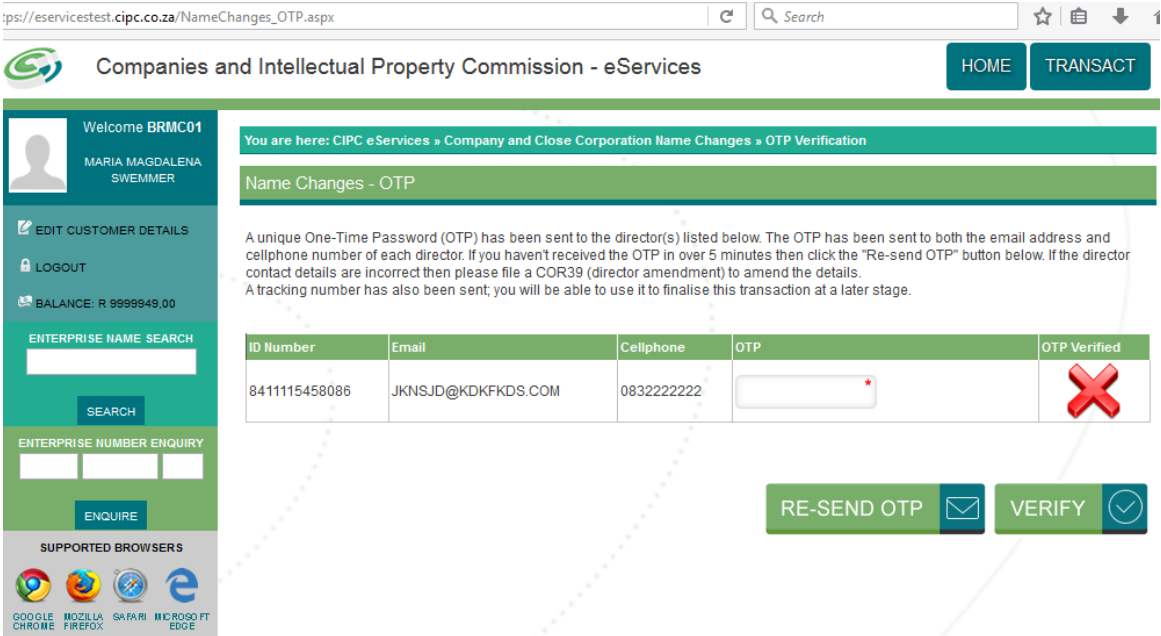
tps://eservicestest.cipc.co.za/NameChanges_OTP.aspx

Search

Companies and Intellectual Property Commission - eServices

HOME

TRANSACT

Welcome BRMC01

MARIA MAGDALENA SWEMMER

EDIT CUSTOMER DETAILS

LOGOUT

BALANCE: R 9999949,00

ENTERPRISE NAME SEARCH

SEARCH

ENTERPRISE NUMBER ENQUIRY

ENQUIRE

SUPPORTED BROWSERS

GOOGLE CHROME MOZILLA FIREFOX SAFARI MICROSOFT EDGE

You are here: CIPC eServices » Company and Close Corporation Name Changes » OTP Verification

Name Changes - OTP

A unique One-Time Password (OTP) has been sent to the director(s) listed below. The OTP has been sent to both the email address and cellphone number of each director. If you haven't received the OTP in over 5 minutes then click the "Re-send OTP" button below. If the director contact details are incorrect then please file a COR39 (director amendment) to amend the details.
A tracking number has also been sent; you will be able to use it to finalise this transaction at a later stage.

| ID Number | Email | Cellphone | OTP | OTP Verified |
|---|---|---|---|---|
| 8411115458086 | JKNSJD@KDKFKDS.COM | 0832222222 | * | |

RE-SEND OTP

VERIFY